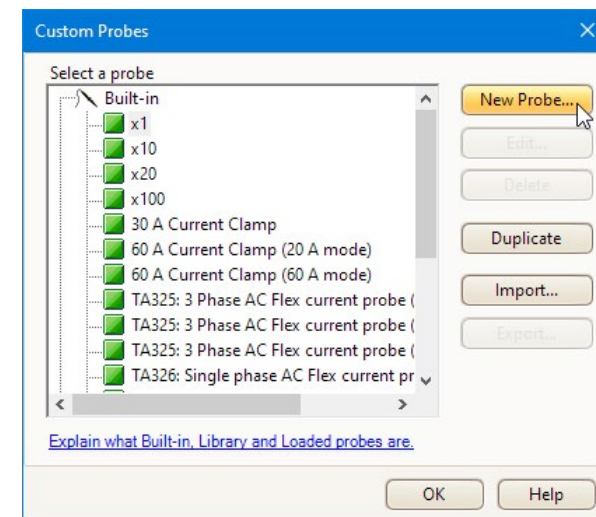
Custom Probes

Select a probe

Built-in
x1
x10
x20
x100
30 A Current Clamp
60 A Current Clamp (20 A mode)
60 A Current Clamp (60 A mode)
TA325: 3 Phase AC Flex current probe (
TA325: 3 Phase AC Flex current probe (
TA325: 3 Phase AC Flex current probe (
TA326: Single phase AC Flex current pr

New Probe...
Edit...
Delete
Duplicate
Import...
Export...

Explain what Built-in, Library and Loaded probes are.

OK
Help